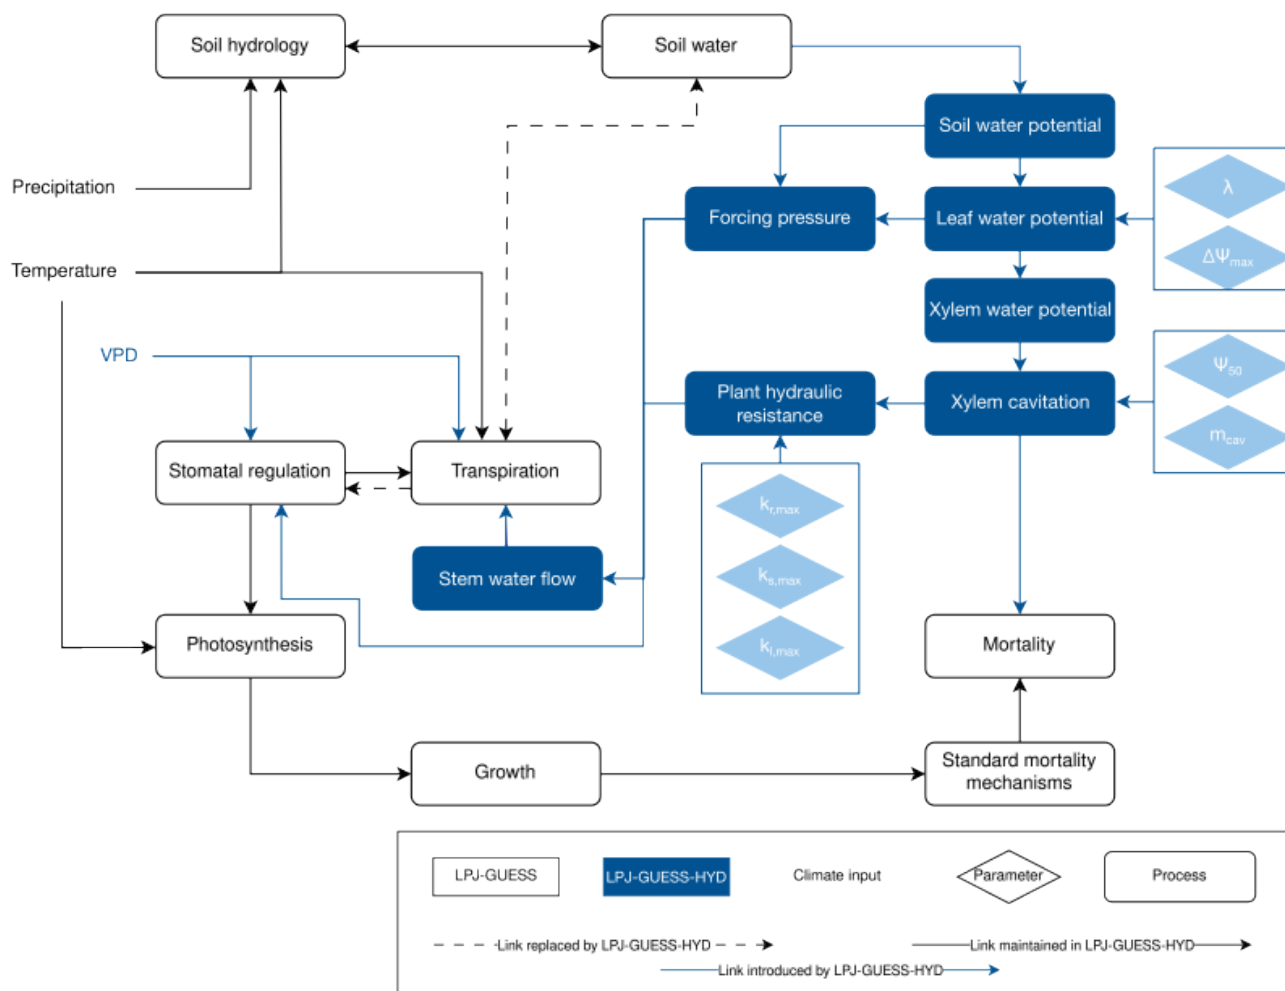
Soil hydrology

Soil water

Soil water potential

Precipitation

Forcing pressure

Leaf water potential

$\lambda$

$\Delta\Psi_{max}$

Temperature

Xylem water potential

VPD

$\Psi_{50}$

Plant hydraulic resistance

Xylem cavitation

$m_{cav}$

Stomatal regulation

Transpiration

$k_{r,max}$

Stem water flow

$k_{s,max}$

$k_{l,max}$

Photosynthesis

Mortality

Growth

Standard mortality mechanisms

LPJ-GUESS

LPJ-GUESS-HYD

Climate input

Parameter

Process

Link replaced by LPJ-GUESS-HYD

Link maintained in LPJ-GUESS-HYD

Link introduced by LPJ-GUESS-HYD